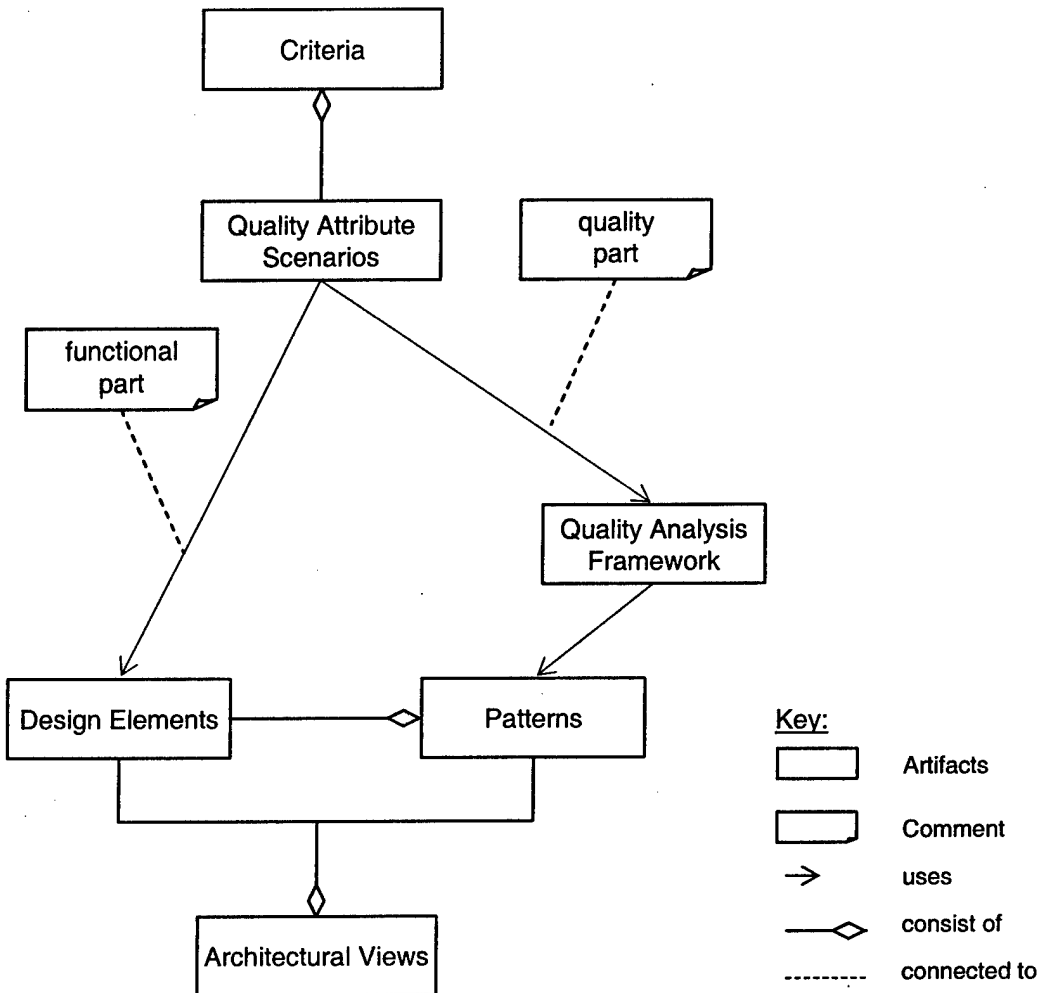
Criteria

Quality Attribute Scenarios

quality part

functional part

Quality Analysis Framework

Design Elements

Patterns

Architectural Views

Key:

Artifacts

Comment

uses

consist of

connected to